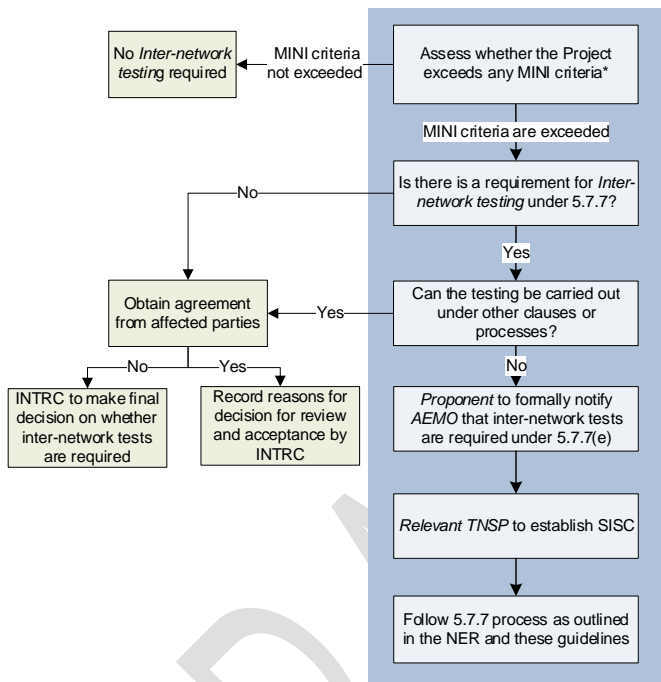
No *Inter-network testing* required

MINI criteria not exceeded

Assess whether the Project exceeds any MINI criteria*

MINI criteria are exceeded

Is there is a requirement for *Inter-network testing* under 5.7.7?

No

Yes

Obtain agreement from affected parties

Yes

Can the testing be carried out under other clauses or processes?

No

No

Yes

INTRC to make final decision on whether inter-network tests are required

Record reasons for decision for review and acceptance by INTRC

*Proponent* to formally notify *AEMO* that inter-network tests are required under 5.7.7(e)

*Relevant TNSP* to establish SISC

Follow 5.7.7 process as outlined in the NER and these guidelines